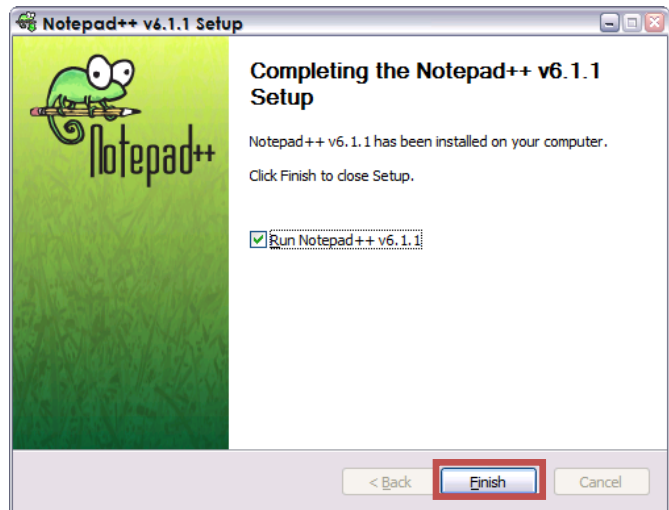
Notepad++ v6.1.1 Setup

Notepad++

Completing the Notepad++ v6.1.1 Setup

Notepad++ v6.1.1 has been installed on your computer.

Click Finish to close Setup.

Run Notepad++ v6.1.1

< Back
Finish
Cancel